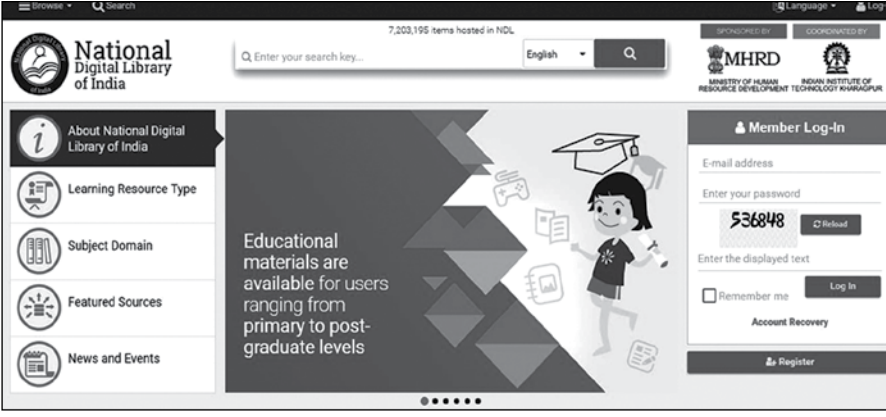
Browse Search Language Log

National Digital Library of India

7,203,195 items hosted in NDL

Enter your search key...

English

SPONSORED BY

COORDINATED BY

MHRD

MINISTRY OF HUMAN RESOURCE DEVELOPMENT

INDIAN INSTITUTE OF TECHNOLOGY KHARAGPUR

About National Digital Library of India

Learning Resource Type

Subject Domain

Featured Sources

News and Events

Educational materials are available for users ranging from primary to post-graduate levels

Member Log-In

E-mail address

Enter your password

536848

Reload

Enter the displayed text

Remember me

Log In

Account Recovery

Register